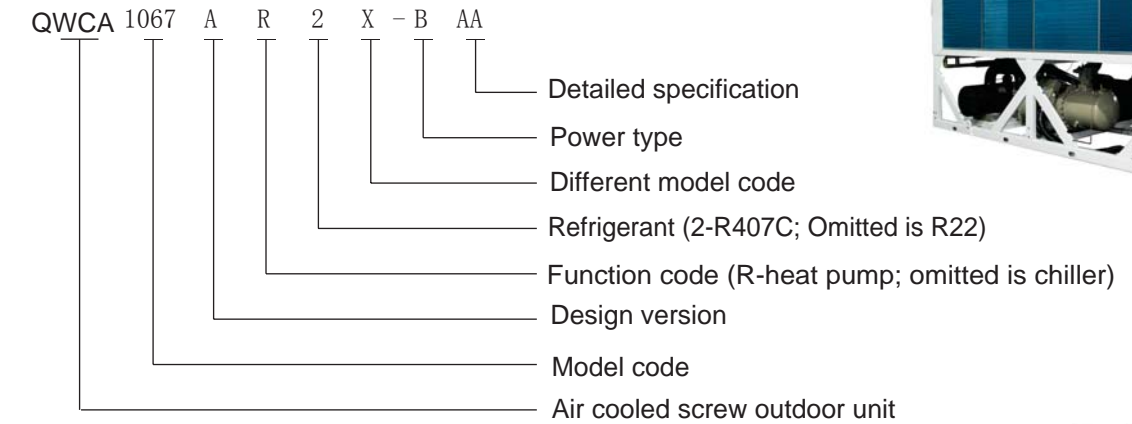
QWCA 1067 A R 2 X - B AA

Detailed specification

Power type

Different model code

Refrigerant (2-R407C; Omitted is R22)

Function code (R-heat pump; omitted is chiller)

Design version

Model code

Air cooled screw outdoor unit